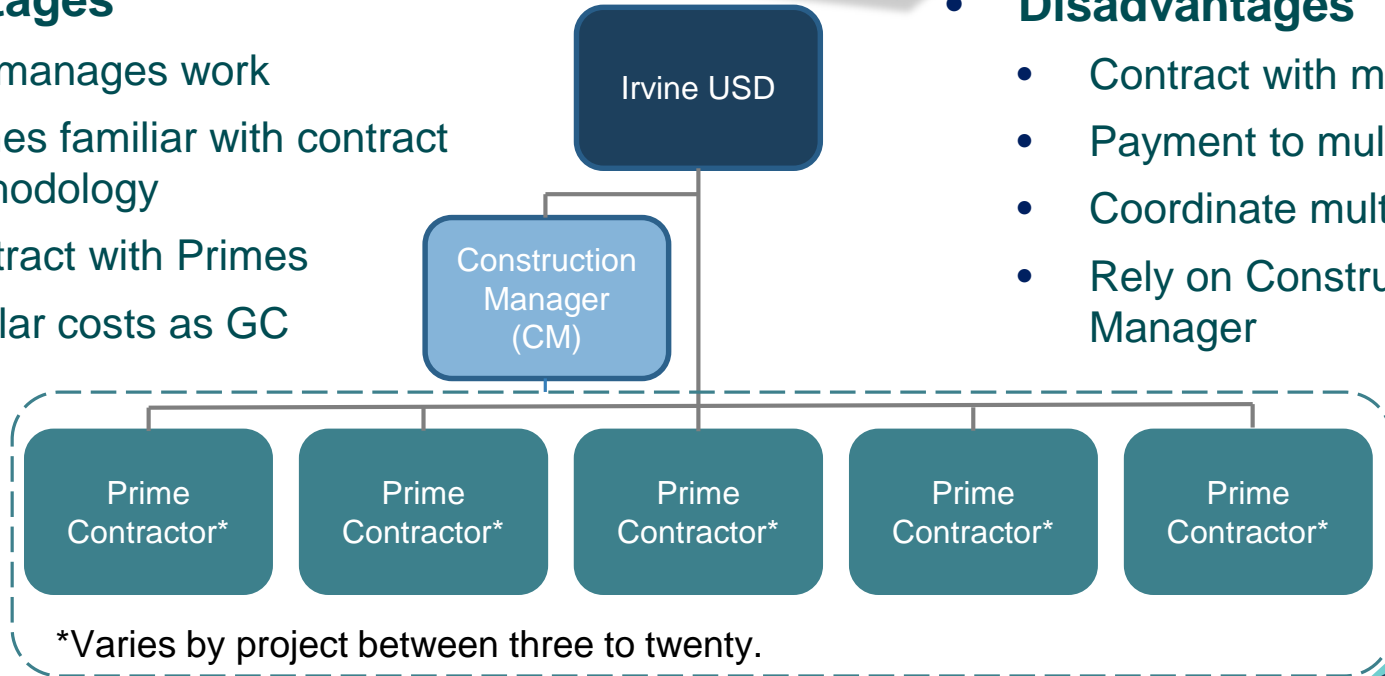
ages

manages work

es familiar with contract nodology

tract with Primes

lar costs as GC

Irvine USD

Construction Manager (CM)

• Disadvantages

• Contract with m

• Payment to mul

• Coordinate mult

• Rely on Constru Manager

Prime Contractor*

Prime Contractor*

Prime Contractor*

Prime Contractor*

Prime Contractor*

*Varies by project between three to twenty.